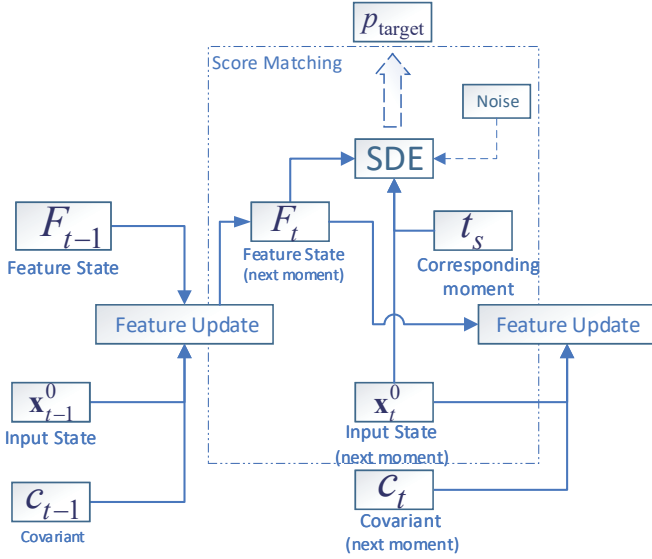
$p_{\text{target}}$

Score Matching

Noise

SDE

$F_{t-1}$
Feature State

$F_t$
Feature State
(next moment)

$t_s$
Corresponding moment

Feature Update

Feature Update

$\mathbf{x}_{t-1}^0$
Input State

$\mathbf{x}_t^0$
Input State
(next moment)

$c_{t-1}$
Covariant

$c_t$
Covariant
(next moment)